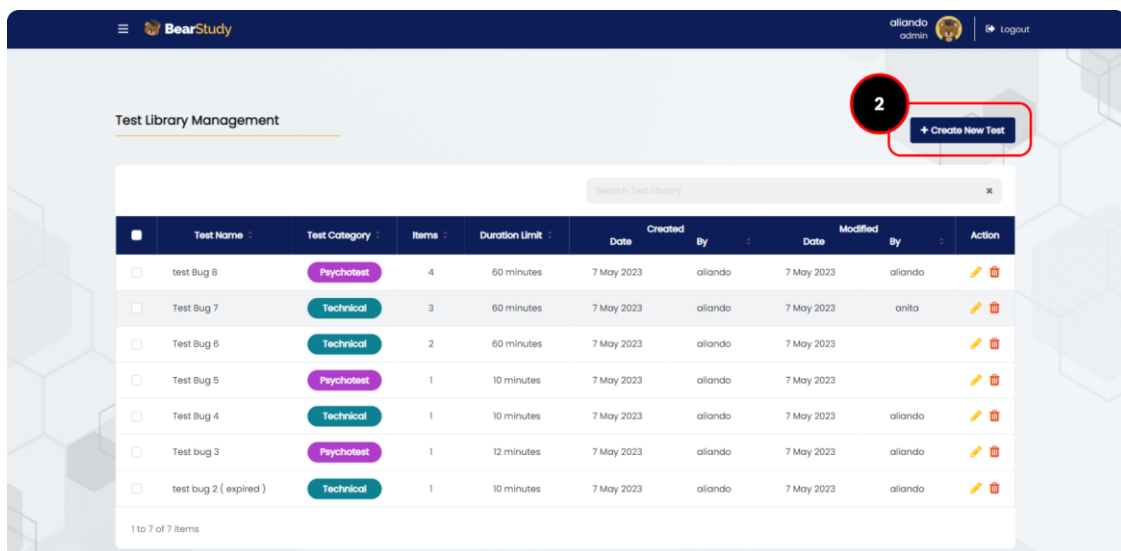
≡ BearStudy

aliando
admin

Logout

Test Library Management

2

+ Create New Test

Search Test Library

×

| | Test Name | Test Category | Items | Duration Limit | Created Date | Created By | Modified Date | Modified By | Action |
|---|---|---|---|---|---|---|---|---|---|
| | test Bug 8 | Psychotest | 4 | 60 minutes | 7 May 2023 | aliando | 7 May 2023 | aliando | |
| | test Bug 7 | Technical | 3 | 60 minutes | 7 May 2023 | aliando | 7 May 2023 | anita | |
| | Test Bug 6 | Technical | 2 | 60 minutes | 7 May 2023 | aliando | 7 May 2023 | | |
| | Test Bug 5 | Psychotest | 1 | 10 minutes | 7 May 2023 | aliando | 7 May 2023 | | |
| | Test Bug 4 | Technical | 1 | 10 minutes | 7 May 2023 | aliando | 7 May 2023 | aliando | |
| | Test bug 3 | Psychotest | 1 | 12 minutes | 7 May 2023 | aliando | 7 May 2023 | aliando | |
| | test bug 2 ( expired ) | Technical | 1 | 10 minutes | 7 May 2023 | aliando | 7 May 2023 | aliando | |

1 to 7 of 7 items